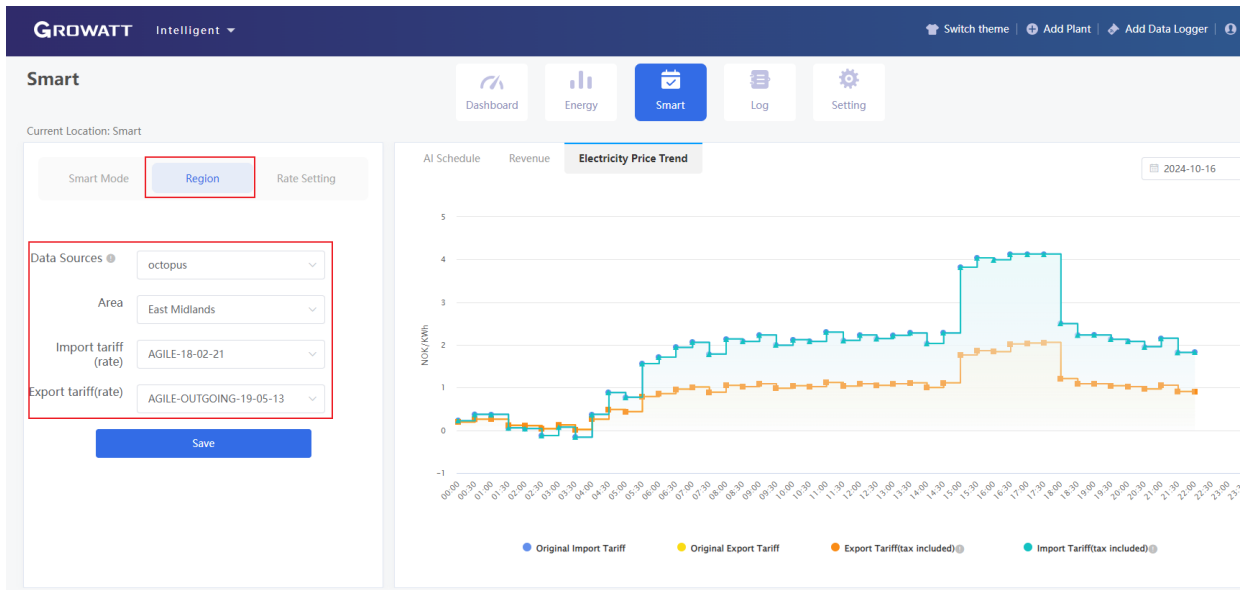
GROWATT Intelligent

Switch theme | Add Plant | Add Data Logger

Smart

Dashboard Energy Smart Log Setting

Current Location: Smart

Smart Mode Region Rate Setting

Data Sources octopus

Area East Midlands

Import tariff (rate) AGILE-18-02-21

Export tariff(rate) AGILE-OUTGOING-19-05-13

Save

AI Schedule Revenue Electricity Price Trend

2024-10-16

NOK/KWh

5
4
3
2
1
0
-1

00:00 00:30 01:00 01:30 02:00 02:30 03:00 03:30 04:00 04:30 05:00 05:30 06:00 06:30 07:00 07:30 08:00 08:30 09:00 09:30 10:00 10:30 11:00 11:30 12:00 12:30 13:00 13:30 14:00 14:30 15:00 15:30 16:00 16:30 17:00 17:30 18:00 18:30 19:00 19:30 20:00 20:30 21:00 21:30 22:00 22:30 23:00 23:30

Original Import Tariff Original Export Tariff Export Tariff(tax included) Import Tariff(tax included)